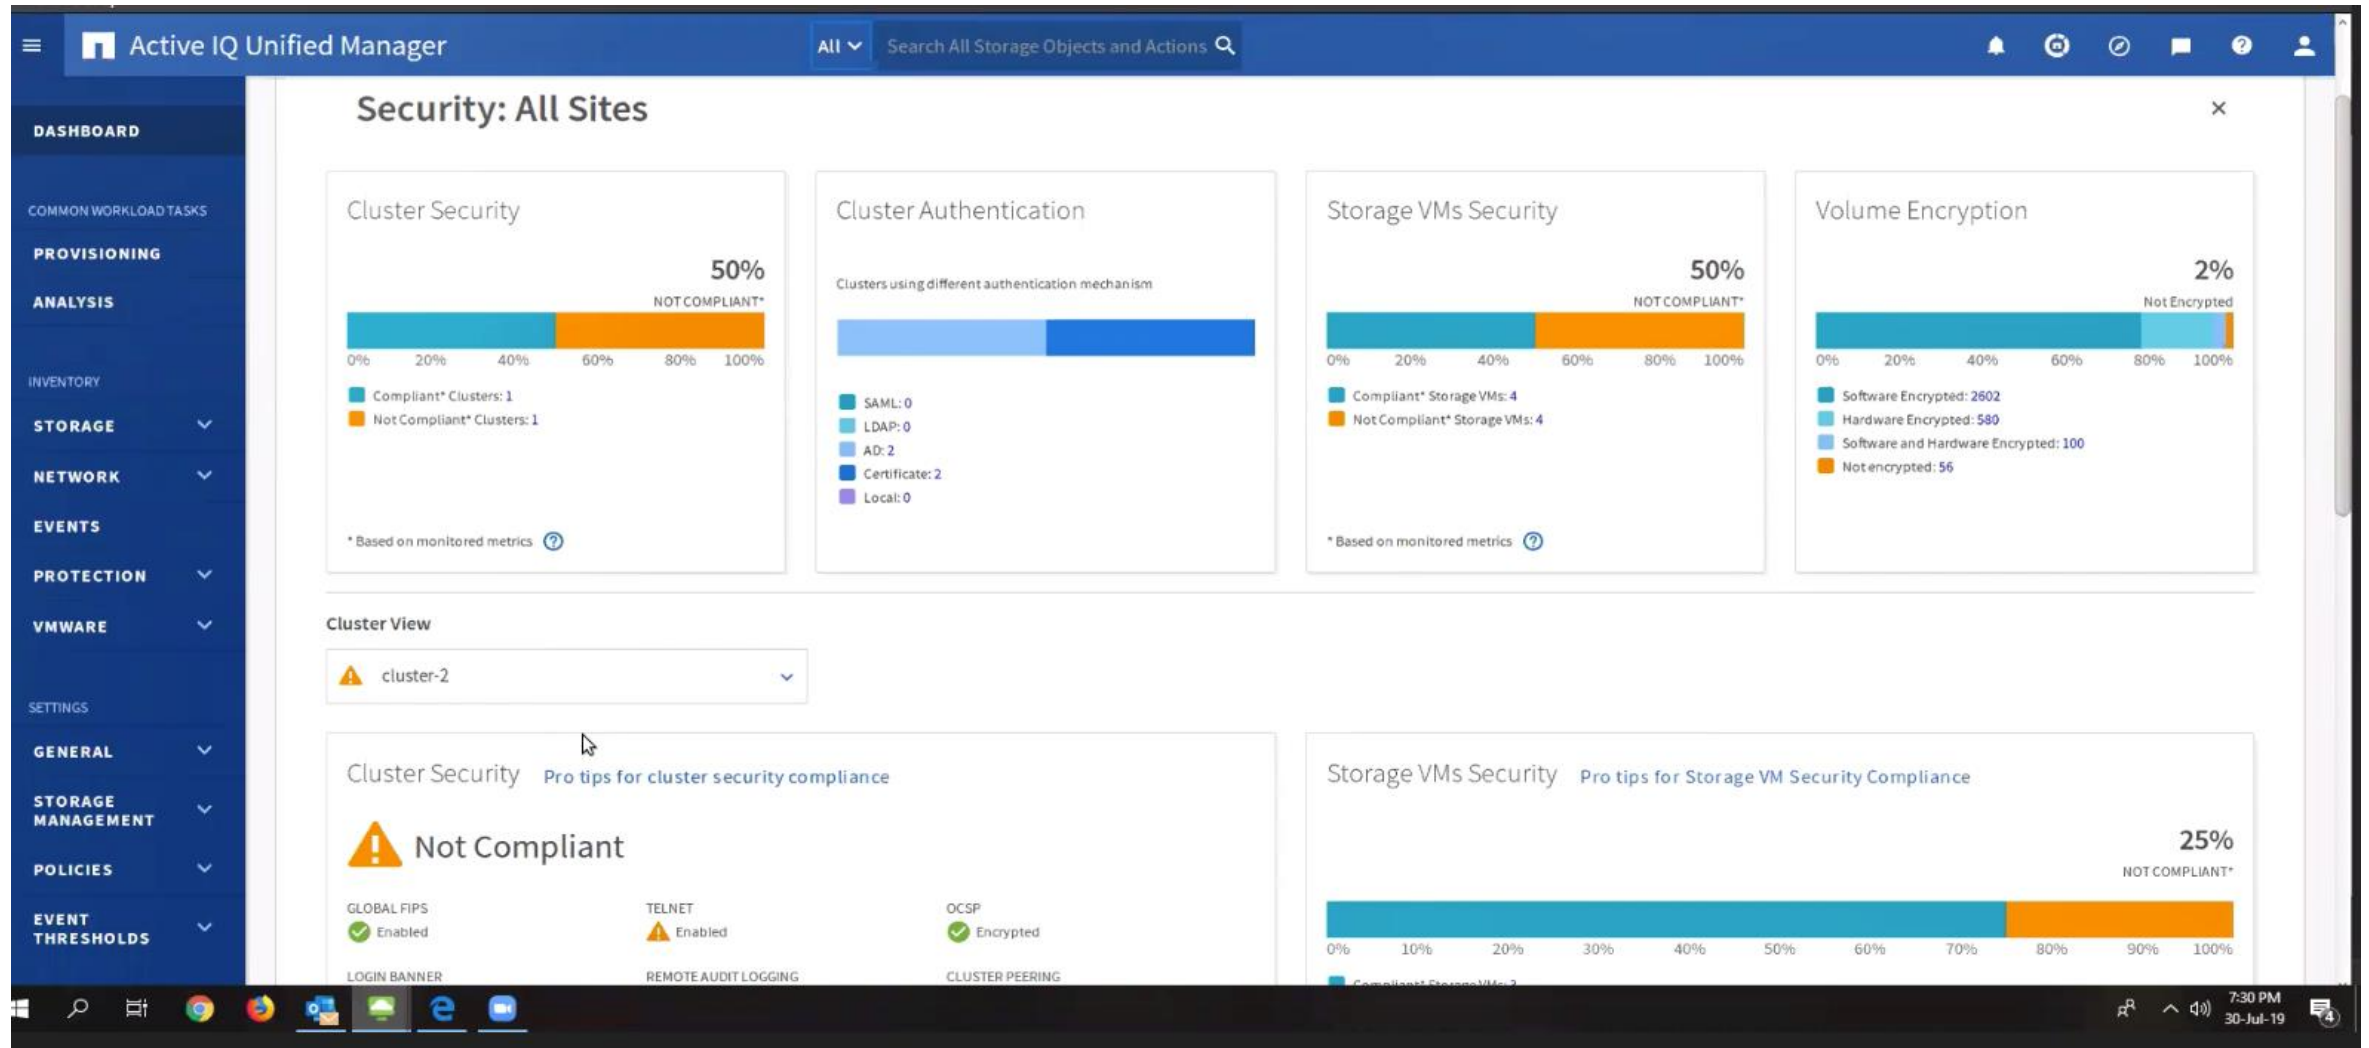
Active IQ Unified Manager

All

Search All Storage Objects and Actions

DASHBOARD

COMMON WORKLOAD TASKS

PROVISIONING

ANALYSIS

INVENTORY

STORAGE

NETWORK

EVENTS

PROTECTION

VMWARE

SETTINGS

GENERAL

STORAGE MANAGEMENT

POLICIES

EVENT THRESHOLDS

Security: All Sites

×

Cluster Security

50%
NOT COMPLIANT*

0% 20% 40% 60% 80% 100%

Compliant* Clusters: 1
Not Compliant* Clusters: 1

* Based on monitored metrics

Cluster Authentication

Clusters using different authentication mechanism

SAML: 0
LDAP: 0
AD: 2
Certificate: 2
Local: 0

Storage VMs Security

50%
NOT COMPLIANT*

0% 20% 40% 60% 80% 100%

Compliant* Storage VMs: 4
Not Compliant* Storage VMs: 4

* Based on monitored metrics

Volume Encryption

2%
Not Encrypted

0% 20% 40% 60% 80% 100%

Software Encrypted: 2602
Hardware Encrypted: 580
Software and Hardware Encrypted: 100
Not encrypted: 56

Cluster View

cluster-2

Cluster Security Pro tips for cluster security compliance

Not Compliant

GLOBAL FIPS
Enabled

TELNET
Enabled

OCSP
Encrypted

LOGIN BANNER

REMOTE AUDIT LOGGING

CLUSTER PEERING

Storage VMs Security Pro tips for Storage VM Security Compliance

25%
NOT COMPLIANT*

0% 10% 20% 30% 40% 50% 60% 70% 80% 90% 100%

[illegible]

7:30 PM
30-Jul-19